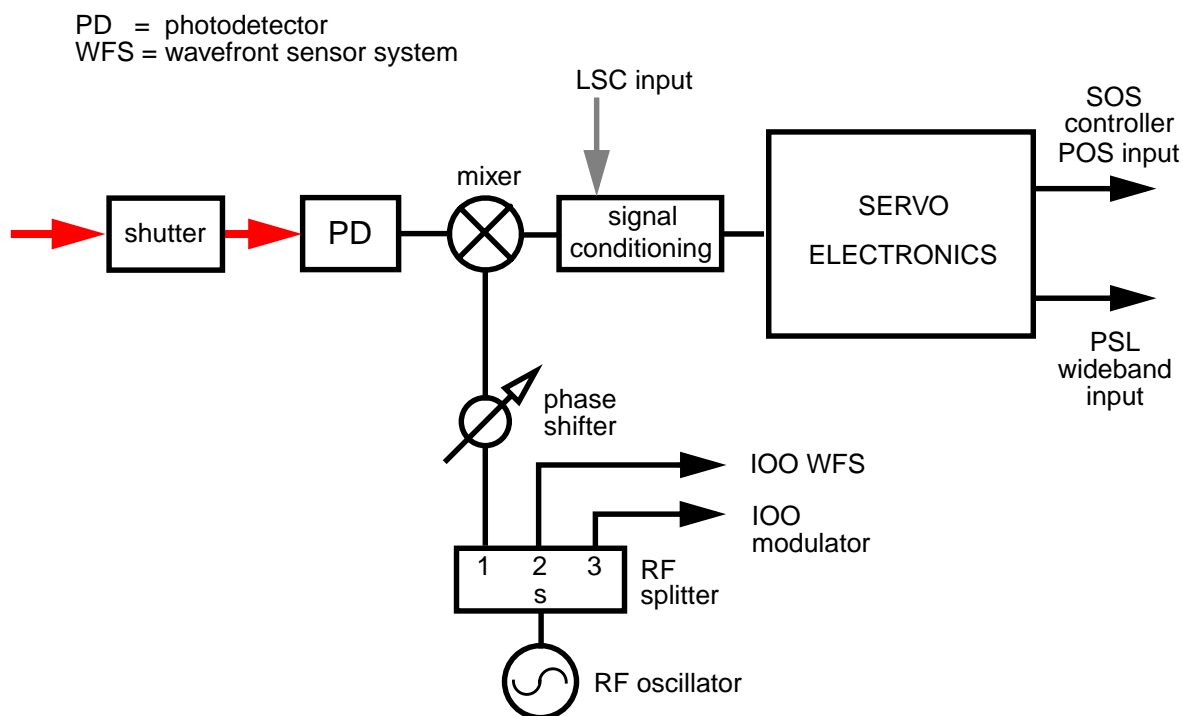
PD = photodetector
WFS = wavefront sensor system

LSC input

SOS controller POS input

mixer

shutter

PD

signal conditioning

SERVO ELECTRONICS

PSL wideband input

phase shifter

IOO WFS

IOO modulator

1 2 3
s

RF splitter

RF oscillator